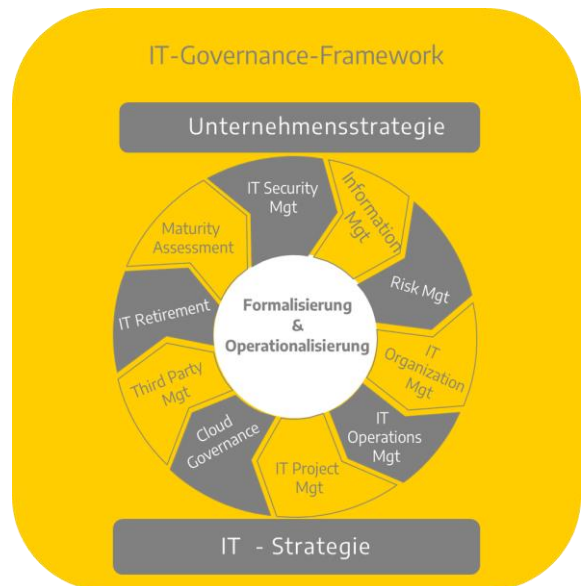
IT-Governance-Framework

Unternehmensstrategie

IT Security Mgt

Information Mgt

Risk Mgt

IT Organization Mgt

IT Operations Mgt

IT Project Mgt

Cloud Governance

Third Party Mgt

IT Retirement

Maturity Assessment

Formalisierung & Operationalisierung

IT - Strategie